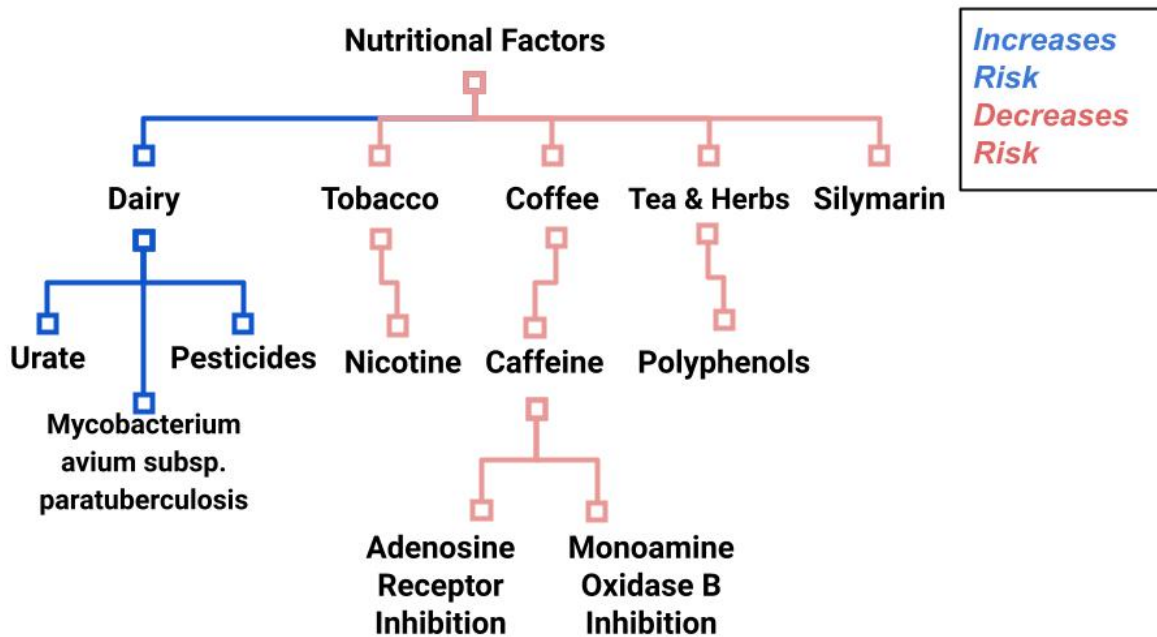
Nutritional Factors

Increases Risk
Decreases Risk

Dairy
Tobacco
Coffee
Tea & Herbs
Silymarin

Urate
Pesticides
Mycobacterium avium subsp. paratuberculosis

Nicotine
Caffeine
Polyphenols

Adenosine Receptor Inhibition
Monoamine Oxidase B Inhibition